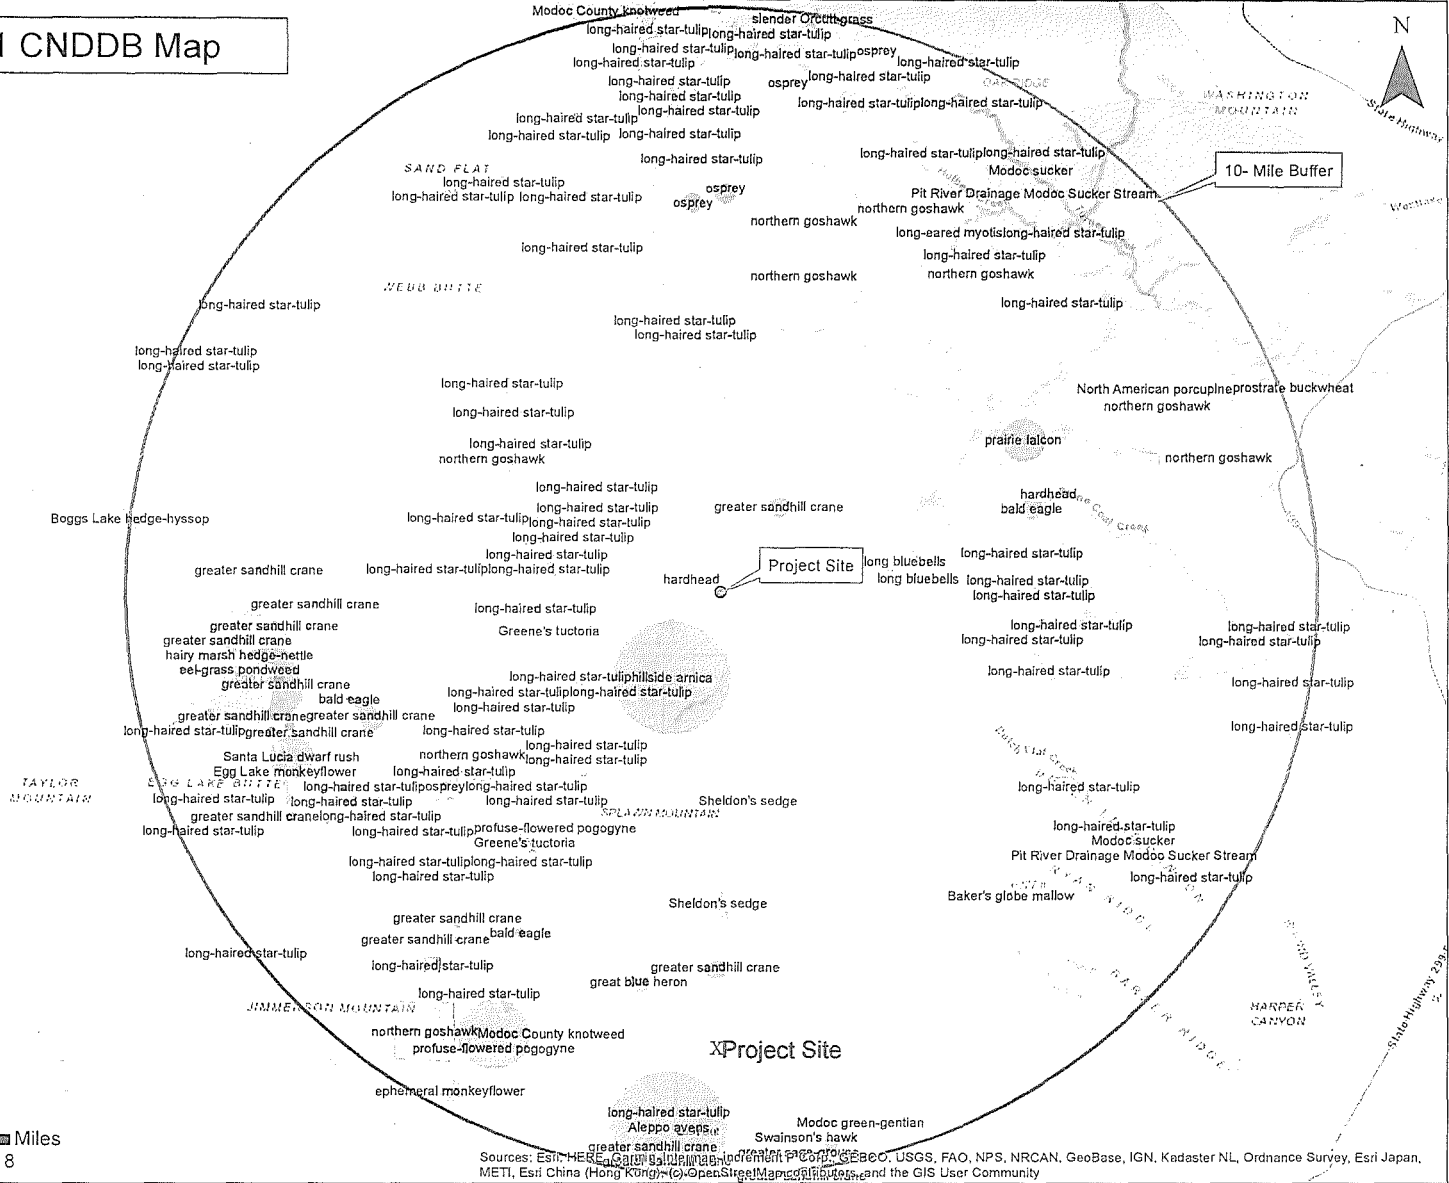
l CNDDB Map

N

Modoc County knotweed
slender Orcutt grass
long-haired star-tulip long-haired star-tulip
long-haired star-tulip long-haired star-tulip osprey
long-haired star-tulip
long-haired star-tulip
long-haired star-tulip
osprey long-haired star-tulip
long-haired star-tulip
long-haired star-tulip long-haired star-tulip
long-haired star-tulip long-haired star-tulip
long-haired star-tulip long-haired star-tulip
long-haired star-tulip
long-haired star-tulip
OAK RIDGE
WASHINGTON MOUNTAIN
State Highway
long-haired star-tulip long-haired star-tulip
10- Mile Buffer
Modoc sucker
Pit River Drainage Modoc Sucker Stream
northern goshawk
SAND FLAT
long-haired star-tulip
long-haired star-tulip long-haired star-tulip
osprey
osprey
northern goshawk
long-eared myotis long-haired star-tulip
long-haired star-tulip
long-haired star-tulip
northern goshawk
northern goshawk
WEBB BUTTE
long-haired star-tulip
long-haired star-tulip
long-haired star-tulip
long-haired star-tulip
long-haired star-tulip
long-haired star-tulip
long-haired star-tulip
North American porcupine prostrate buckwheat
northern goshawk
long-haired star-tulip
long-haired star-tulip
northern goshawk
prairie falcon
northern goshawk
long-haired star-tulip
long-haired star-tulip
greater sandhill crane
hardhead
bald eagle
Boggs Lake hedge-hyssop
long-haired star-tulip long-haired star-tulip
long-haired star-tulip
long-haired star-tulip
long-haired star-tulip long-haired star-tulip
greater sandhill crane
hardhead
Project Site
long bluebells
long bluebells
long-haired star-tulip
long-haired star-tulip
long-haired star-tulip
greater sandhill crane
long-haired star-tulip
greater sandhill crane
Greene's tuctoria
greater sandhill crane
hairy marsh hedge-nettle
eel-grass pondweed
greater sandhill crane
bald eagle
long-haired star-tulip
long-haired star-tulip
long-haired star-tulip
long-haired star-tulip
long-haired star-tulip
long-haired star-tulip
long-haired star-tulip hillside arnica
long-haired star-tulip long-haired star-tulip
long-haired star-tulip
long-haired star-tulip
greater sandhill crane greater sandhill crane
long-haired star-tulip greater sandhill crane
long-haired star-tulip
long-haired star-tulip
northern goshawk long-haired star-tulip
long-haired star-tulip
Santa Lucia dwarf rush
Egg Lake monkeyflower
long-haired star-tulip
TAYLOR MOUNTAIN
EGG LAKE BUTTE
long-haired star-tulip osprey long-haired star-tulip
long-haired star-tulip
long-haired star-tulip
long-haired star-tulip
long-haired star-tulip
Sheldon's sedge
greater sandhill crane long-haired star-tulip
long-haired star-tulip
long-haired star-tulip profuse-flowered pogogyne
Greene's tuctoria
long-haired star-tulip
Modoc sucker
Pit River Drainage Modoc Sucker Stream
long-haired star-tulip long-haired star-tulip
long-haired star-tulip
long-haired star-tulip
Baker's globe mallow
Sheldon's sedge
greater sandhill crane
greater sandhill crane
bald eagle
long-haired star-tulip
long-haired star-tulip
greater sandhill crane
great blue heron
long-haired star-tulip
HARPER CANYON
State Highway 299
JIMMERSON MOUNTAIN
northern goshawk Modoc County knotweed
profuse-flowered pogogyne
XProject Site
ephemeral monkeyflower
long-haired star-tulip
Aleppo avens
Modoc green-gentian
Swainson's hawk
greater sandhill crane
Miles
8
Sources: Esri, HERE, Garmin, Intermap, increment P Corp., GEBCO, USGS, FAO, NPS, NRCAN, GeoBase, IGN, Kadaster NL, Ordnance Survey, Esri Japan, METI, Esri China (Hong Kong), (c) OpenStreetMap contributors, and the GIS User Community